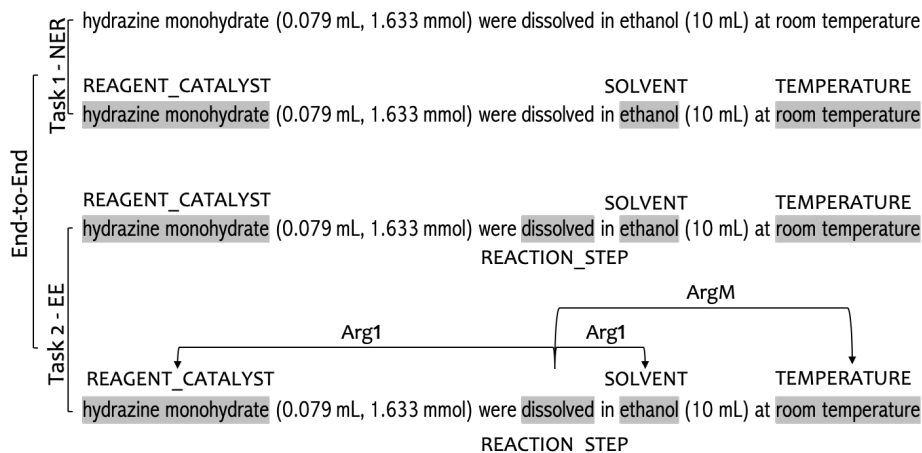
End-to-End

Task 1 - NER

hydrazine monohydrate (0.079 mL, 1.633 mmol) were dissolved in ethanol (10 mL) at room temperature

REAGENT_CATALYST SOLVENT TEMPERATURE

hydrazine monohydrate (0.079 mL, 1.633 mmol) were dissolved in ethanol (10 mL) at room temperature

Task 2 - EE

REAGENT_CATALYST SOLVENT TEMPERATURE

hydrazine monohydrate (0.079 mL, 1.633 mmol) were dissolved in ethanol (10 mL) at room temperature

REACTION_STEP

ArgM

Arg1 Arg1

REAGENT_CATALYST SOLVENT TEMPERATURE

hydrazine monohydrate (0.079 mL, 1.633 mmol) were dissolved in ethanol (10 mL) at room temperature

REACTION_STEP